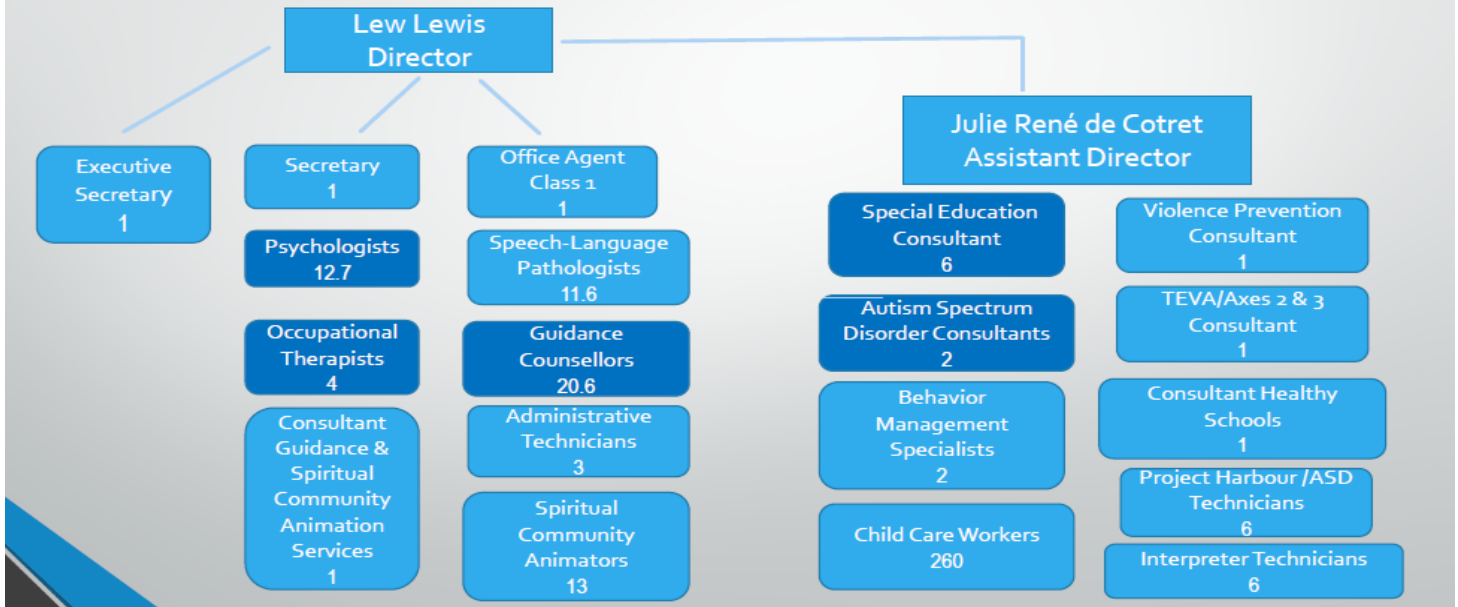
Lew Lewis
Director

Executive Secretary
1

Secretary
1

Psychologists
12.7

Occupational Therapists
4

Consultant Guidance & Spiritual Community Animation Services
1

Office Agent Class 1
1

Speech-Language Pathologists
11.6

Guidance Counsellors
20.6

Administrative Technicians
3

Spiritual Community Animators
13

Julie René de Cotret
Assistant Director

Special Education Consultant
6

Autism Spectrum Disorder Consultants
2

Behavior Management Specialists
2

Child Care Workers
260

Violence Prevention Consultant
1

TEVA/Axes 2 & 3 Consultant
1

Consultant Healthy Schools
1

Project Harbour /ASD Technicians
6

Interpreter Technicians
6